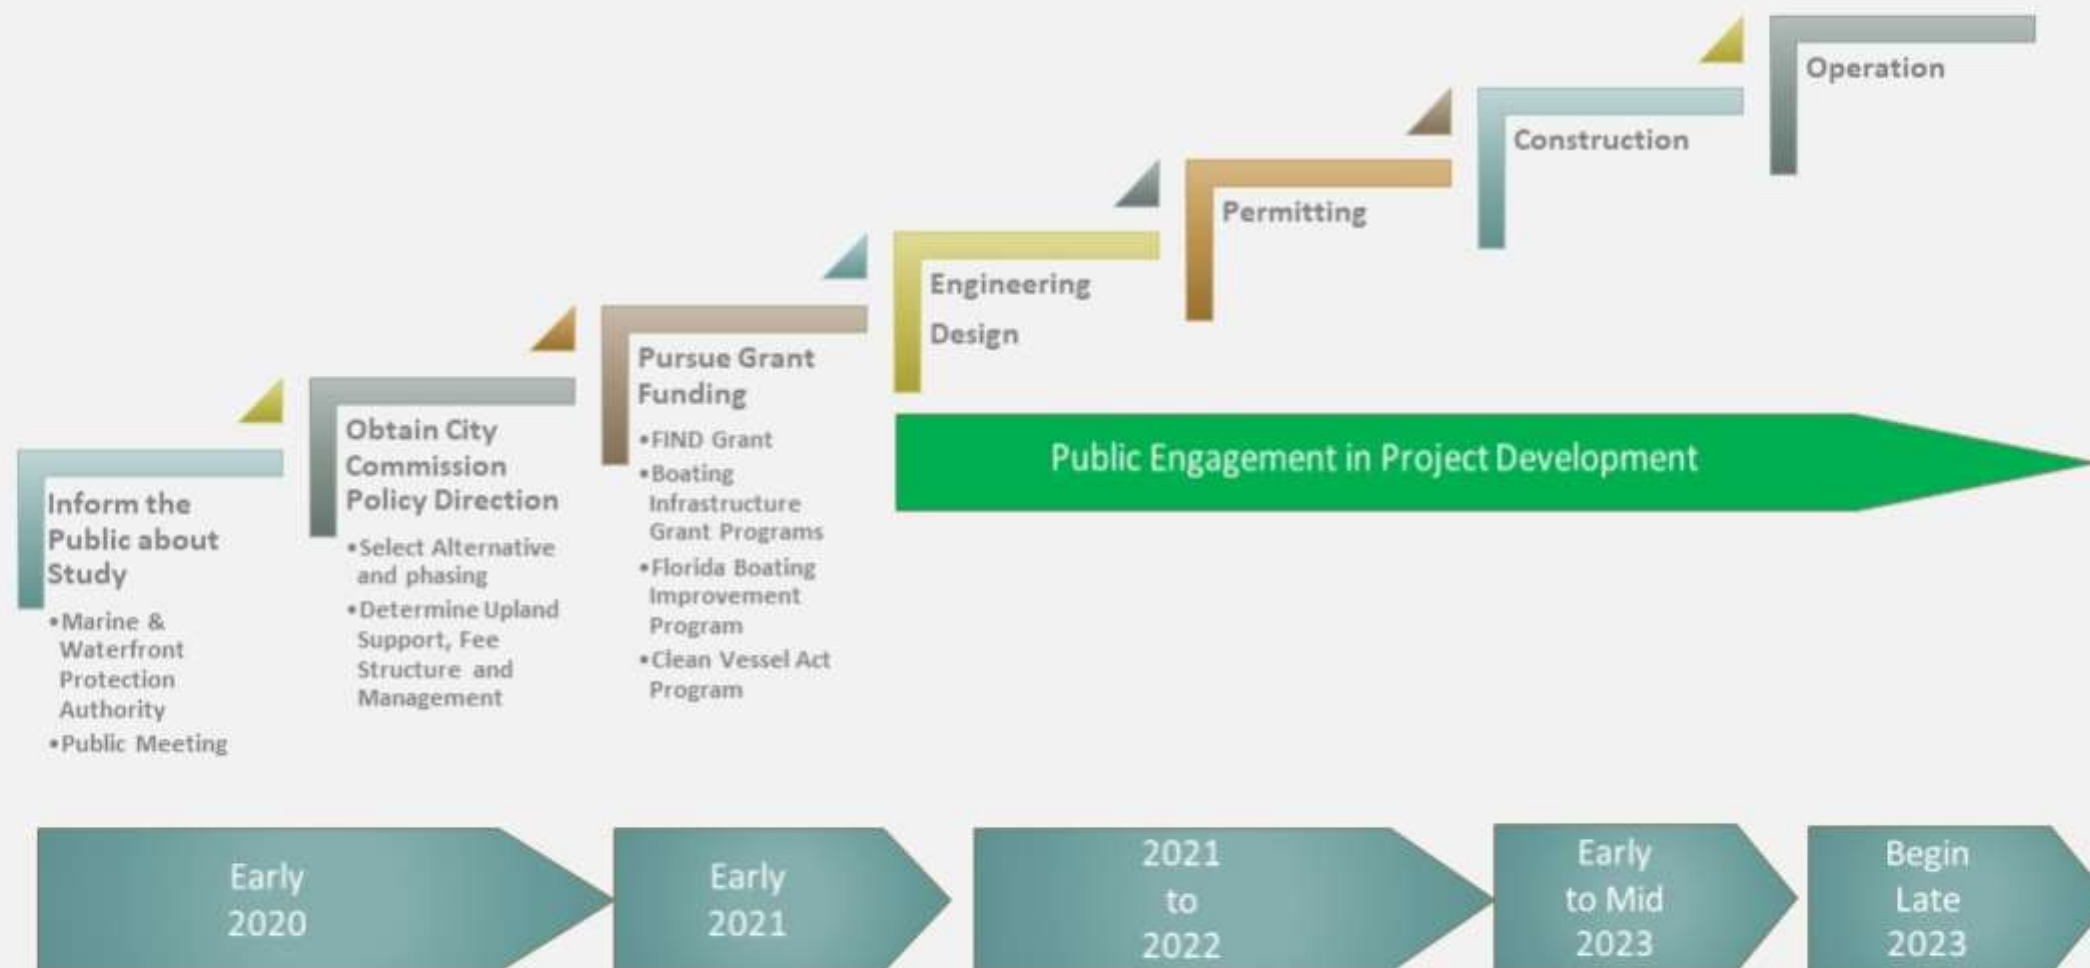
Inform the Public about Study

•Marine & Waterfront Protection Authority
•Public Meeting

Obtain City Commission Policy Direction

•Select Alternative and phasing
•Determine Upland Support, Fee Structure and Management

Pursue Grant Funding

•FIND Grant
•Boating Infrastructure Grant Programs
•Florida Boating Improvement Program
•Clean Vessel Act Program

Engineering Design

Permitting

Construction

Operation

Public Engagement in Project Development

Early 2020

Early 2021

2021 to 2022

Early to Mid 2023

Begin Late 2023